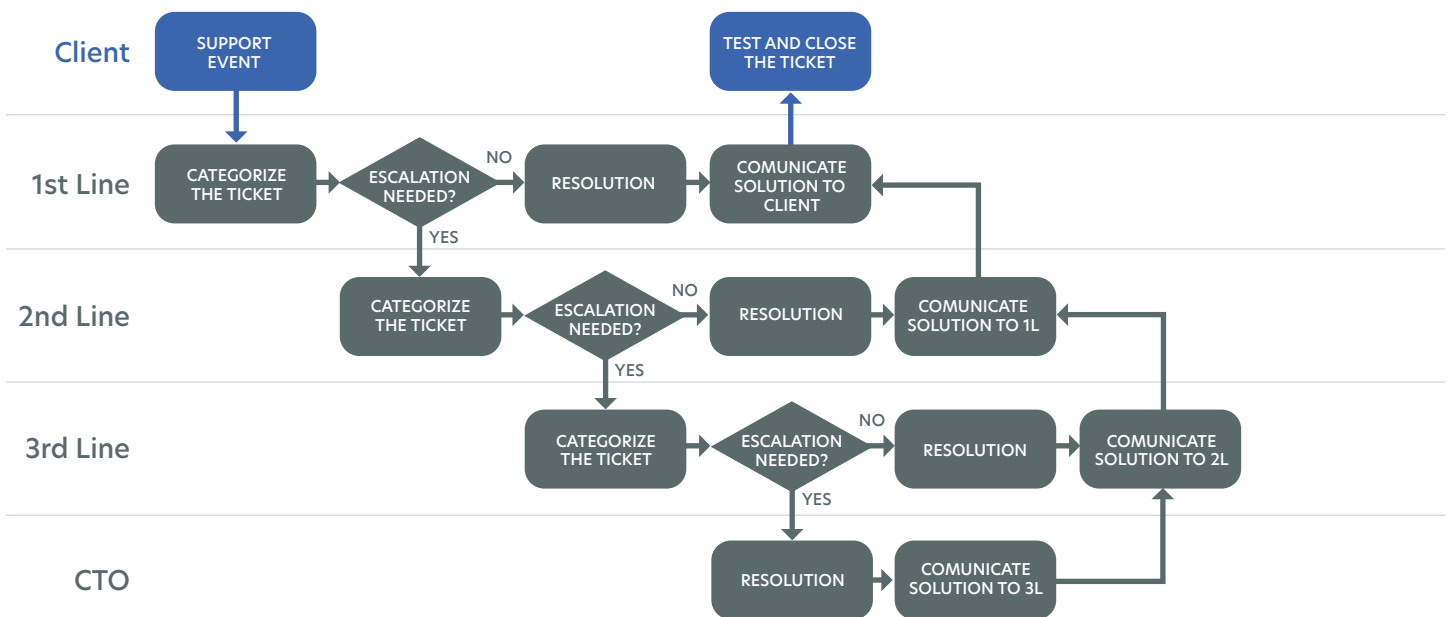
Client

SUPPORT EVENT

TEST AND CLOSE THE TICKET

1st Line

CATEGORIZE THE TICKET

ESCALATION NEEDED?

NO

RESOLUTION

COMUNICATE SOLUTION TO CLIENT

YES

2nd Line

CATEGORIZE THE TICKET

ESCALATION NEEDED?

NO

RESOLUTION

COMUNICATE SOLUTION TO 1L

YES

3rd Line

CATEGORIZE THE TICKET

ESCALATION NEEDED?

NO

RESOLUTION

COMUNICATE SOLUTION TO 2L

YES

CTO

RESOLUTION

COMUNICATE SOLUTION TO 3L